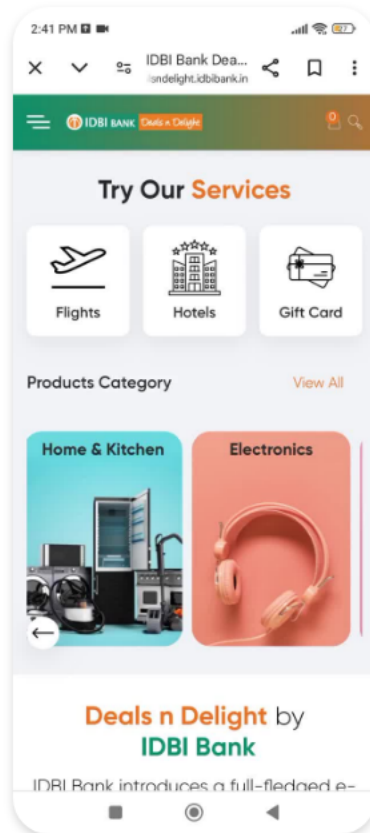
2:41 PM

IDBI Bank Dea...
sndelight.idbibank.in

IDBI BANK Deals n Delight

Try Our Services

Flights

Hotels

Gift Card

Products Category

View All

Home & Kitchen

Electronics

Deals n Delight by IDBI Bank

IDBI Bank introduces a full-fledged e-